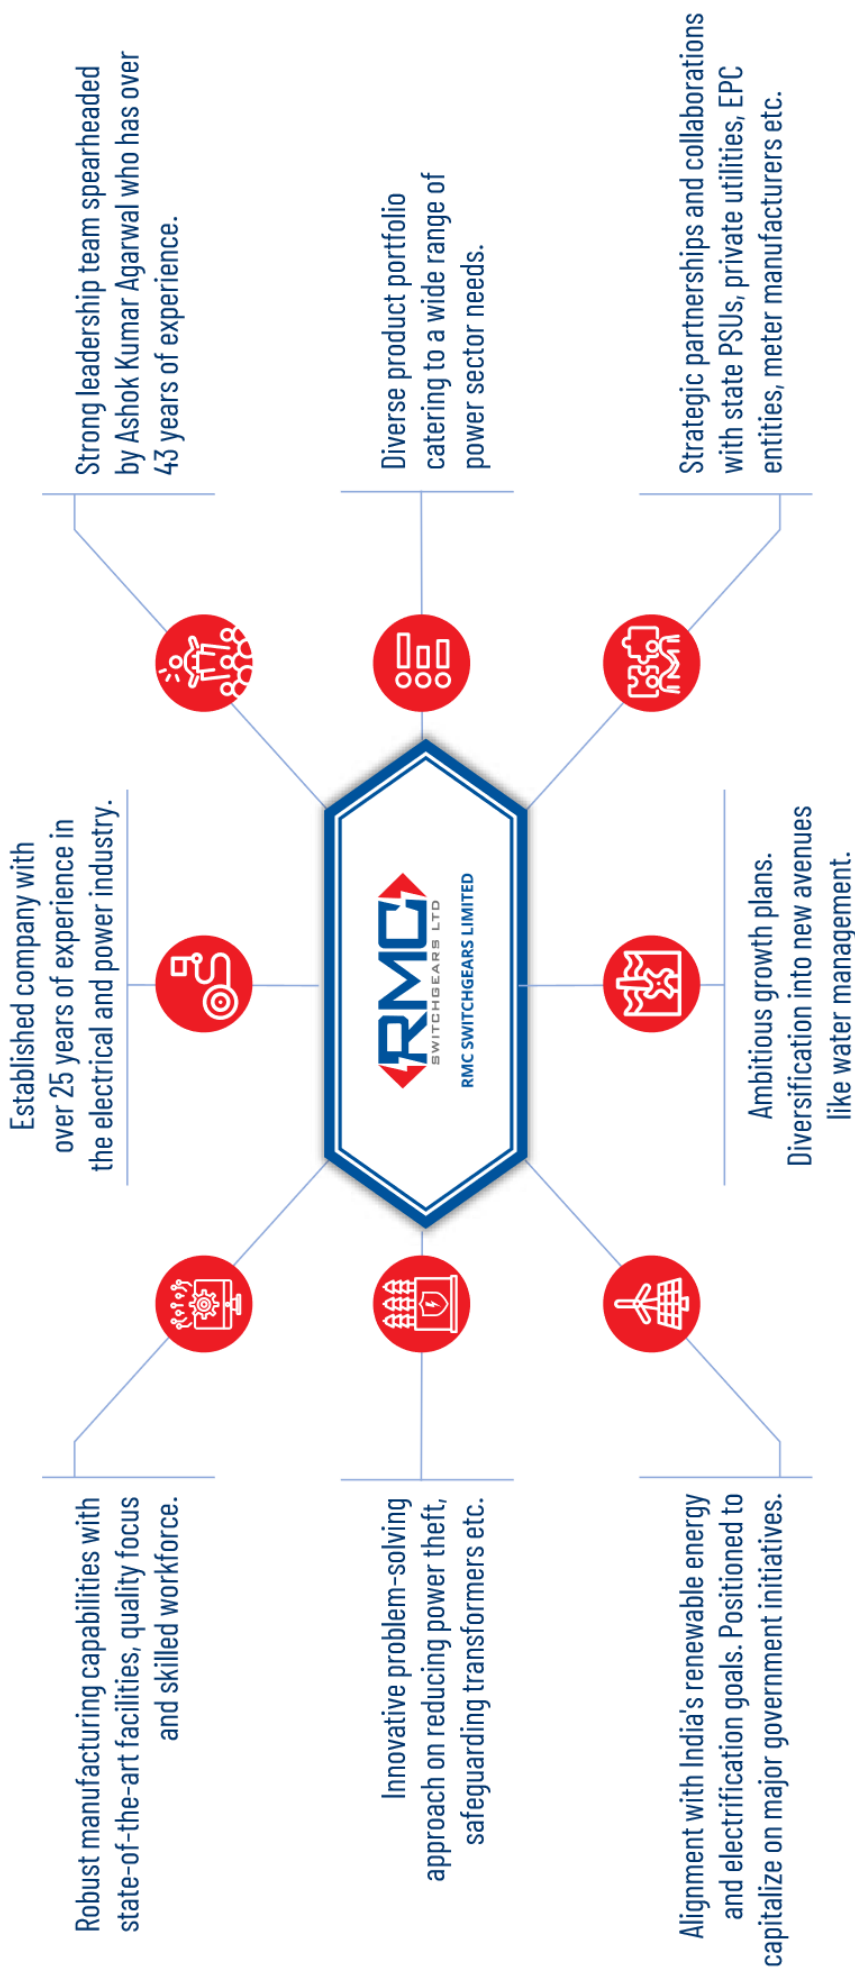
Strong leadership team spearheaded by Ashok Kumar Agarwal who has over 43 years of experience.

Diverse product portfolio catering to a wide range of power sector needs.

Strategic partnerships and collaborations with state PSUs, private utilities, EPC entities, meter manufacturers etc.

Established company with over 25 years of experience in the electrical and power industry.

RMC SWITCHGEARS LTD

RMC SWITCHGEARS LIMITED

Ambitious growth plans. Diversification into new avenues like water management.

Robust manufacturing capabilities with state-of-the-art facilities, quality focus and skilled workforce.

Innovative problem-solving approach on reducing power theft, safeguarding transformers etc.

Alignment with India's renewable energy and electrification goals. Positioned to capitalize on major government initiatives.